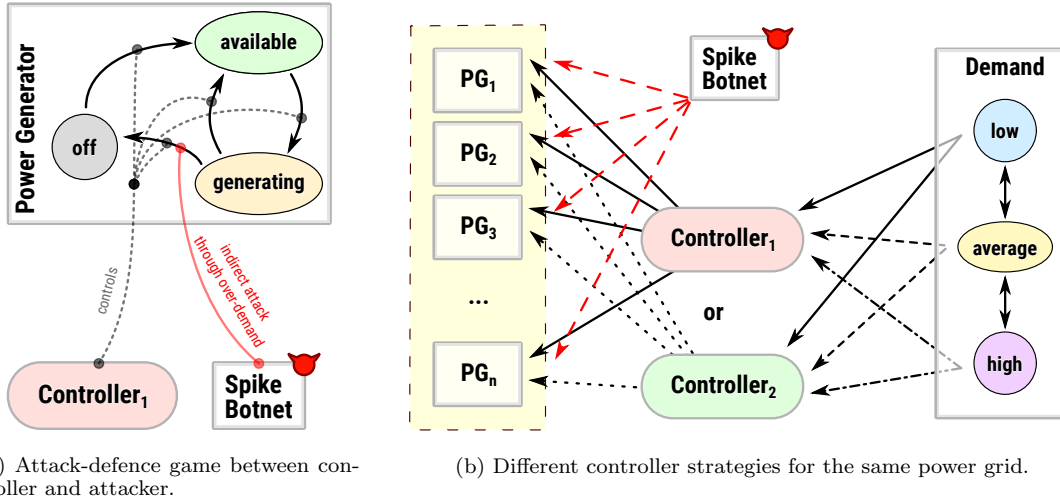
Power Generator

available

off

generating

controls

indirect attack through over-demand

Controller$_1$

Spike Botnet

) Attack-defence game between controller and attacker.

PG$_1$

PG$_2$

PG$_3$

...

PG$_n$

Spike Botnet

Demand

low

average

high

Controller$_1$

or

Controller$_2$

(b) Different controller strategies for the same power grid.